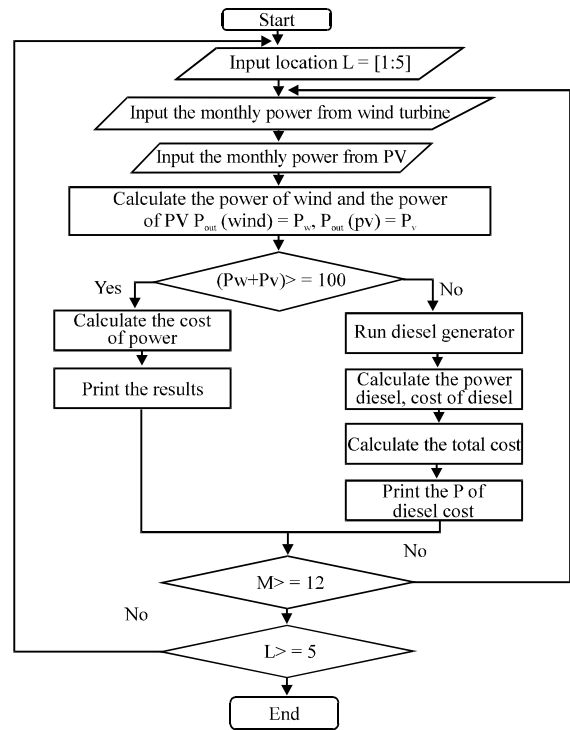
Start

Input location L = [1:5]

Input the monthly power from wind turbine

Input the monthly power from PV

Calculate the power of wind and the power of PV $P_{out}$ (wind) = $P_w$, $P_{out}$ (pv) = $P_v$

(Pw+Pv)> = 100

Yes

No

Calculate the cost of power

Print the results

Run diesel generator

Calculate the power diesel, cost of diesel

Calculate the total cost

Print the P of diesel cost

No

M> = 12

No

L> = 5

End